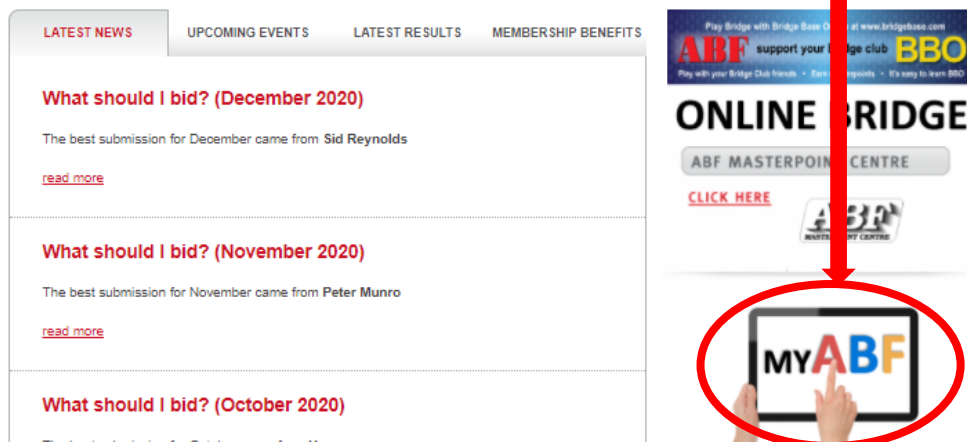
LATEST NEWS UPCOMING EVENTS LATEST RESULTS MEMBERSHIP BENEFITS

What should I bid? (December 2020)

The best submission for December came from **Sid Reynolds**

read more

What should I bid? (November 2020)

The best submission for November came from **Peter Munro**

read more

What should I bid? (October 2020)

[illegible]

Play Bridge with Bridge Base O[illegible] at www.bridgebase.com
ABF support your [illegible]ridge club BBO
Play with your Bridge Club friends • Earn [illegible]points • It's easy to learn BBO

ONLINE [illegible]RIDGE

ABF MASTERPOIN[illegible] CENTRE

CLICK HERE

ABF
MASTERPOINT CENTRE

MYABF